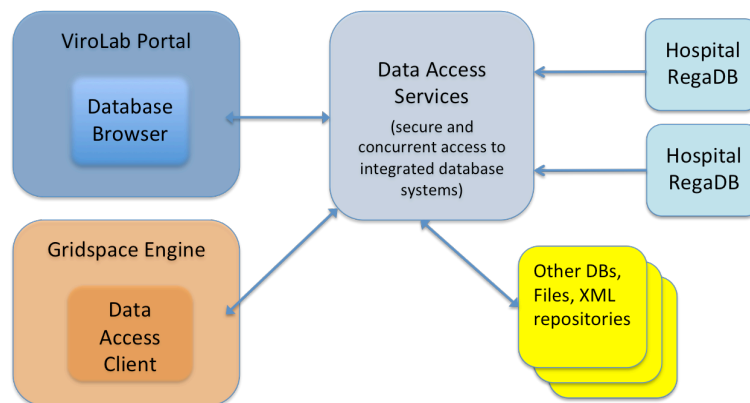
ViroLab Portal

Database Browser

Data Access Services

(secure and concurrent access to integrated database systems)

Hospital RegaDB

Hospital RegaDB

Gridspace Engine

Data Access Client

Other DBs, Files, XML repositories